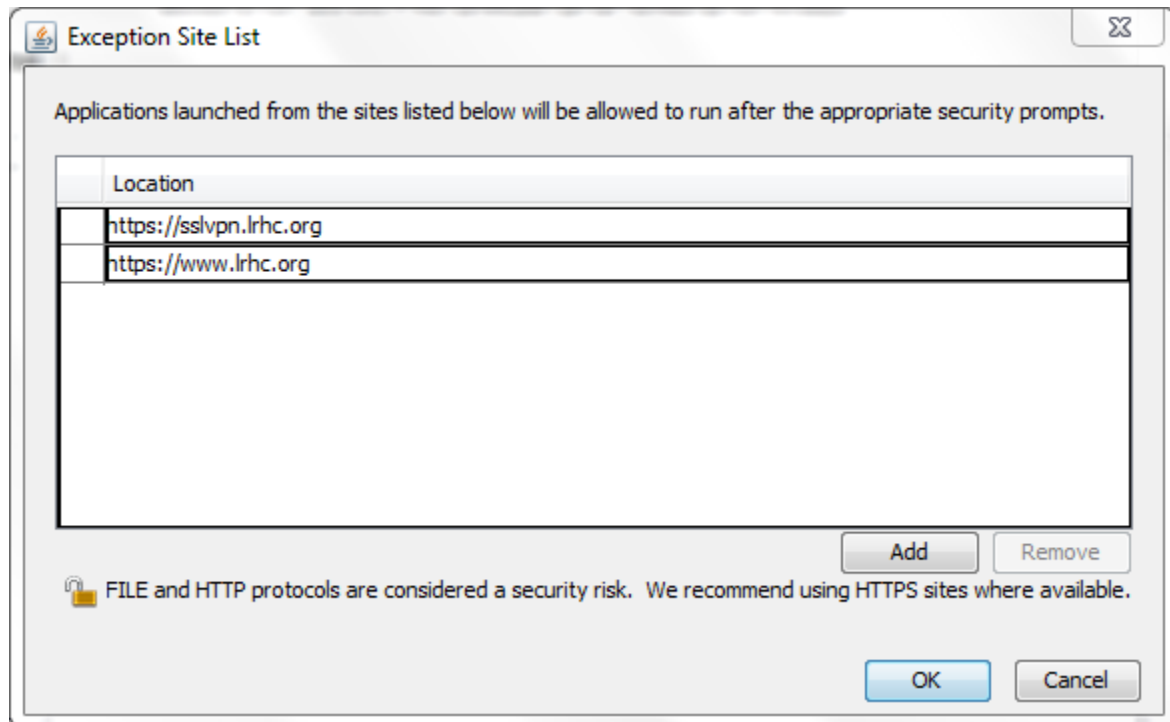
Exception Site List

Applications launched from the sites listed below will be allowed to run after the appropriate security prompts.

| | Location |
|---|---|
| | https://sslvpn.lrhc.org |
| | https://www.lrhc.org |

Add Remove

FILE and HTTP protocols are considered a security risk. We recommend using HTTPS sites where available.

OK Cancel